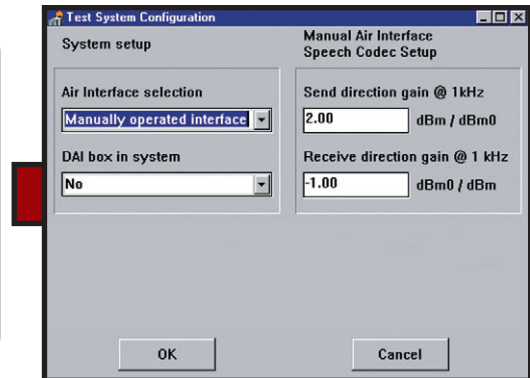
Test System Configuration

System setup

Manual Air Interface Speech Codec Setup

Air Interface selection

Manually operated interface

DAI box in system

No

Send direction gain @ 1kHz

2.00

dBm / dBm0

Receive direction gain @ 1 kHz

-1.00

dBm0 / dBm

OK

Cancel